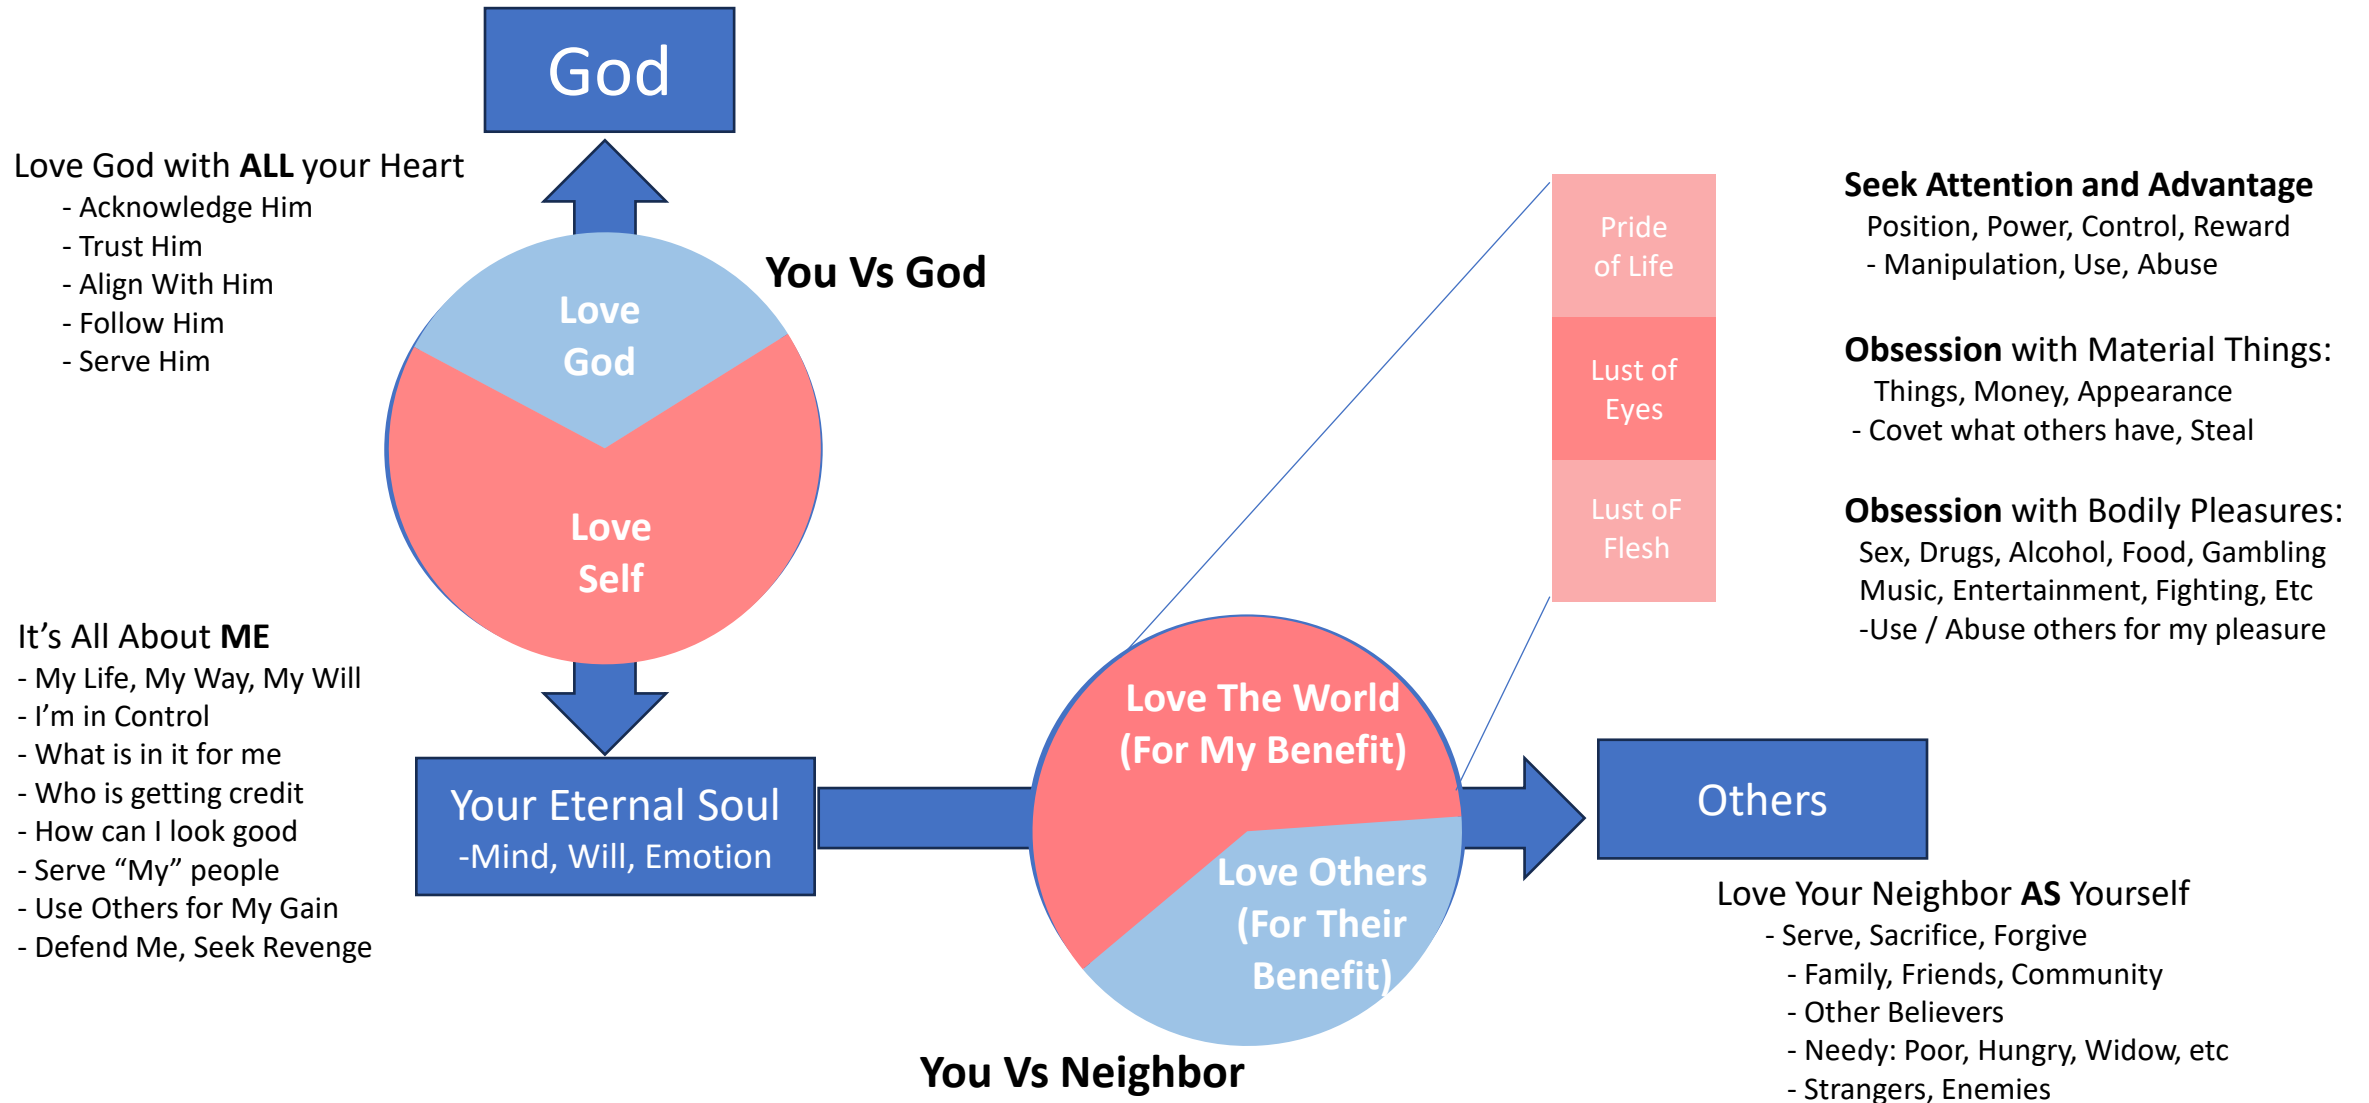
God

Love God with **ALL** your Heart
- Acknowledge Him
- Trust Him
- Align With Him
- Follow Him
- Serve Him

Love God

Love Self

You Vs God

It's All About **ME**
- My Life, My Way, My Will
- I'm in Control
- What is in it for me
- Who is getting credit
- How can I look good
- Serve "My" people
- Use Others for My Gain
- Defend Me, Seek Revenge

Your Eternal Soul
-Mind, Will, Emotion

Pride of Life

Lust of Eyes

Lust oF Flesh

**Seek Attention and Advantage**
Position, Power, Control, Reward
- Manipulation, Use, Abuse

**Obsession** with Material Things:
Things, Money, Appearance
- Covet what others have, Steal

**Obsession** with Bodily Pleasures:
Sex, Drugs, Alcohol, Food, Gambling
Music, Entertainment, Fighting, Etc
-Use / Abuse others for my pleasure

Love The World (For My Benefit)

Love Others (For Their Benefit)

Others

Love Your Neighbor **AS** Yourself
- Serve, Sacrifice, Forgive
- Family, Friends, Community
- Other Believers
- Needy: Poor, Hungry, Widow, etc
- Strangers, Enemies

You Vs Neighbor